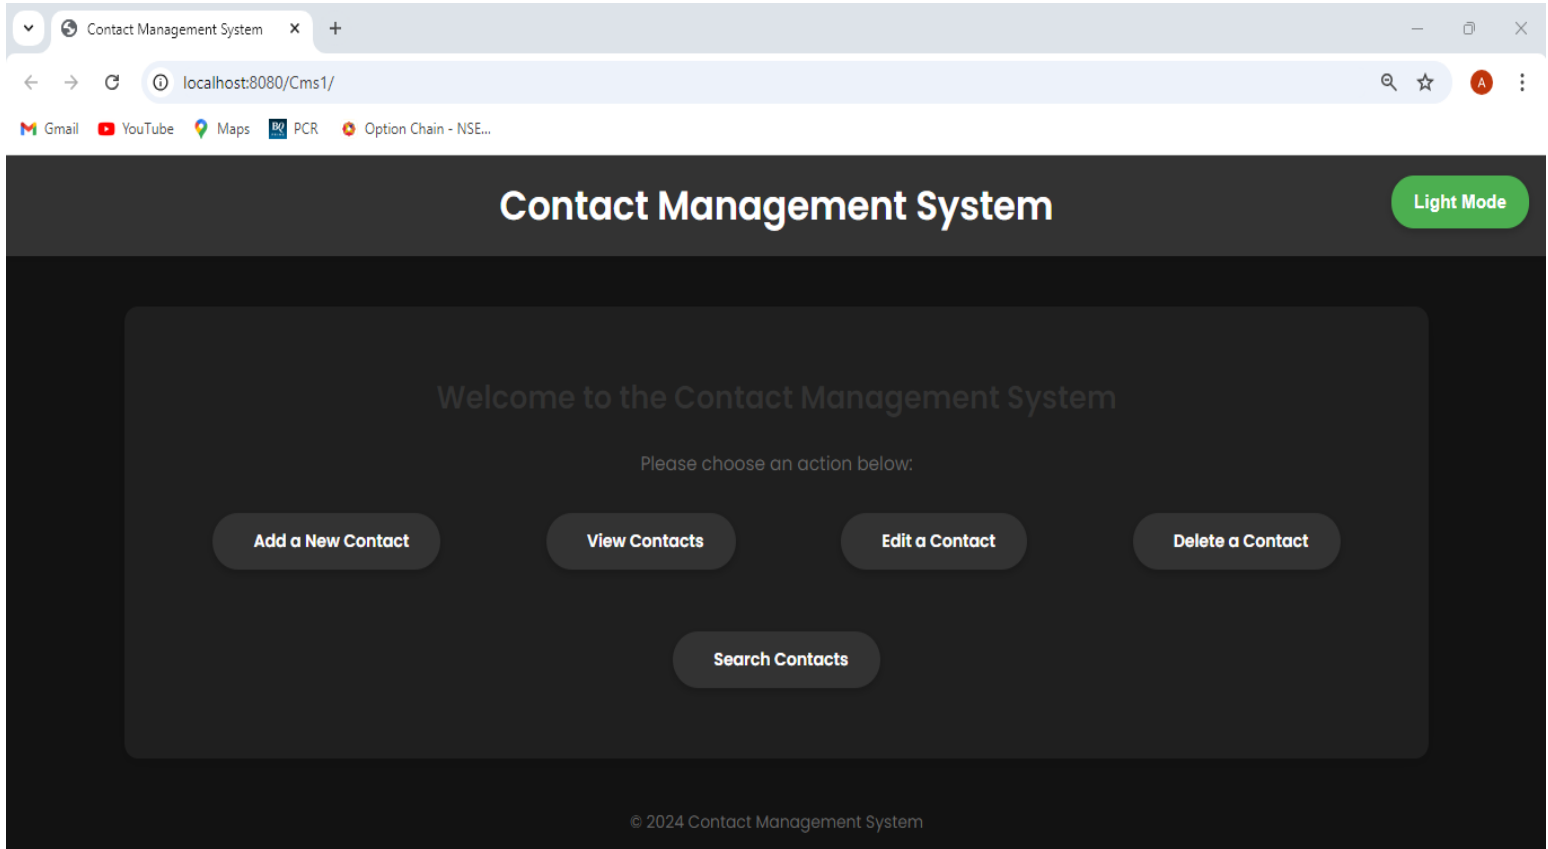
Contact Management System
localhost:8080/Cms1/
Gmail YouTube Maps PCR Option Chain - NSE...

Contact Management System

Light Mode

Welcome to the Contact Management System

Please choose an action below:

Add a New Contact View Contacts Edit a Contact Delete a Contact

Search Contacts

© 2024 Contact Management System